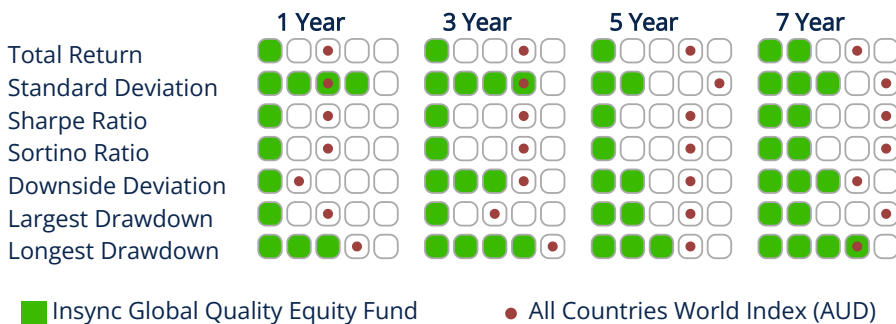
1 Year 3 Year 5 Year 7 Year

Total Return
Standard Deviation
Sharpe Ratio
Sortino Ratio
Downside Deviation
Largest Drawdown
Longest Drawdown

Insync Global Quality Equity Fund
All Countries World Index (AUD)